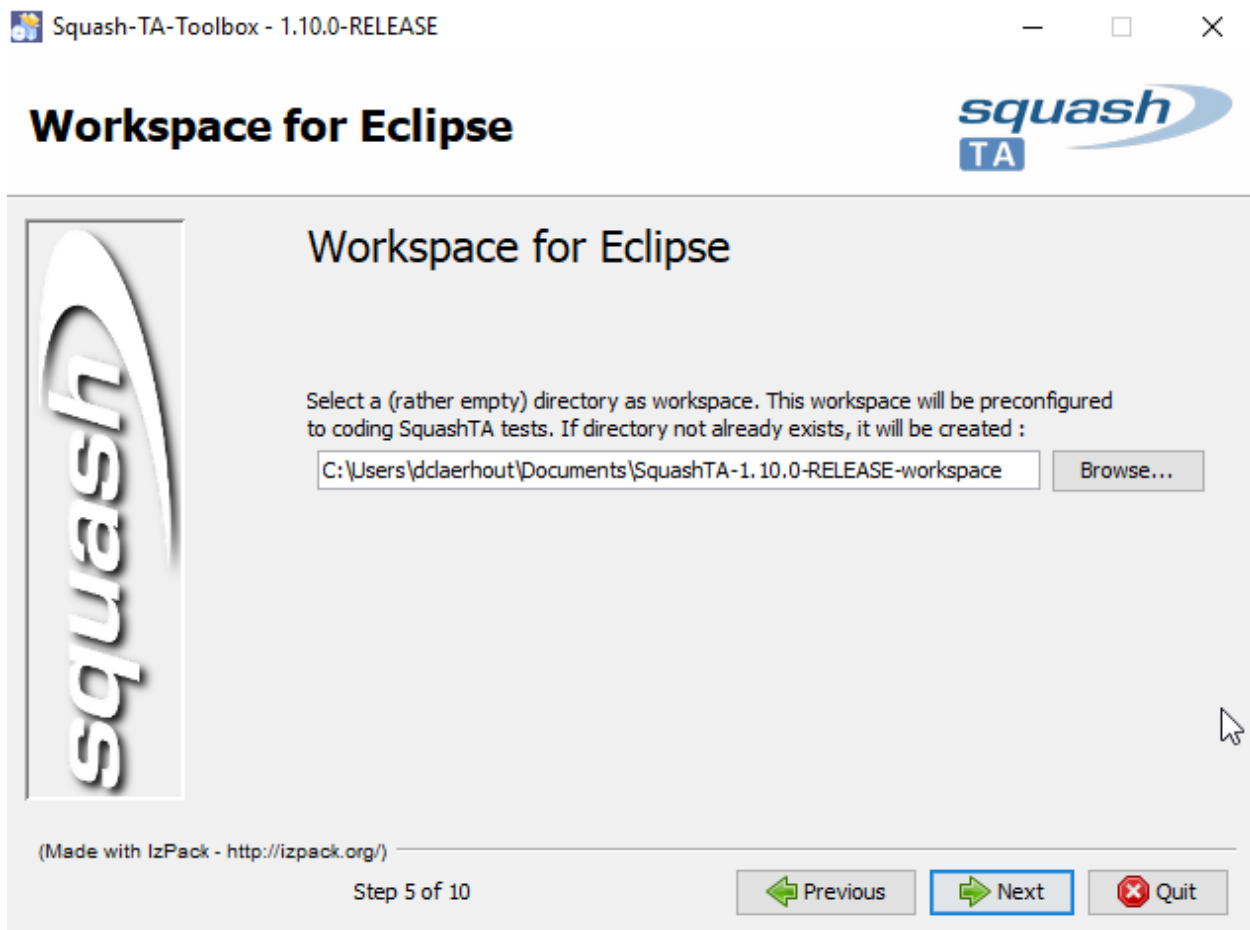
Squash-TA-Toolbox - 1.10.0-RELEASE

Workspace for Eclipse

squash TA

squash

Workspace for Eclipse

Select a (rather empty) directory as workspace. This workspace will be preconfigured to coding SquashTA tests. If directory not already exists, it will be created :

C:\Users\dclaerhout\Documents\SquashTA-1.10.0-RELEASE-workspace

Browse...

(Made with IzPack - http://izpack.org/)

Step 5 of 10

Previous

Next

Quit